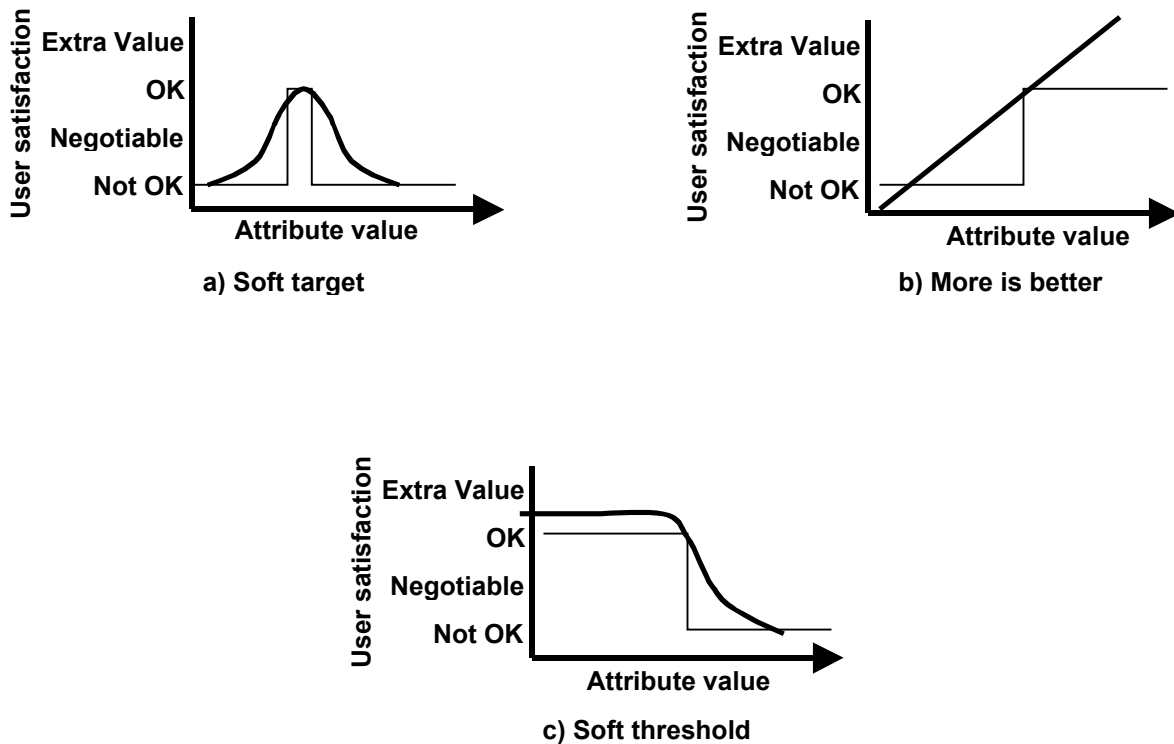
User satisfaction
Extra Value
OK
Negotiable
Not OK
Attribute value
a) Soft target

User satisfaction
Extra Value
OK
Negotiable
Not OK
Attribute value
b) More is better

User satisfaction
Extra Value
OK
Negotiable
Not OK
Attribute value
c) Soft threshold